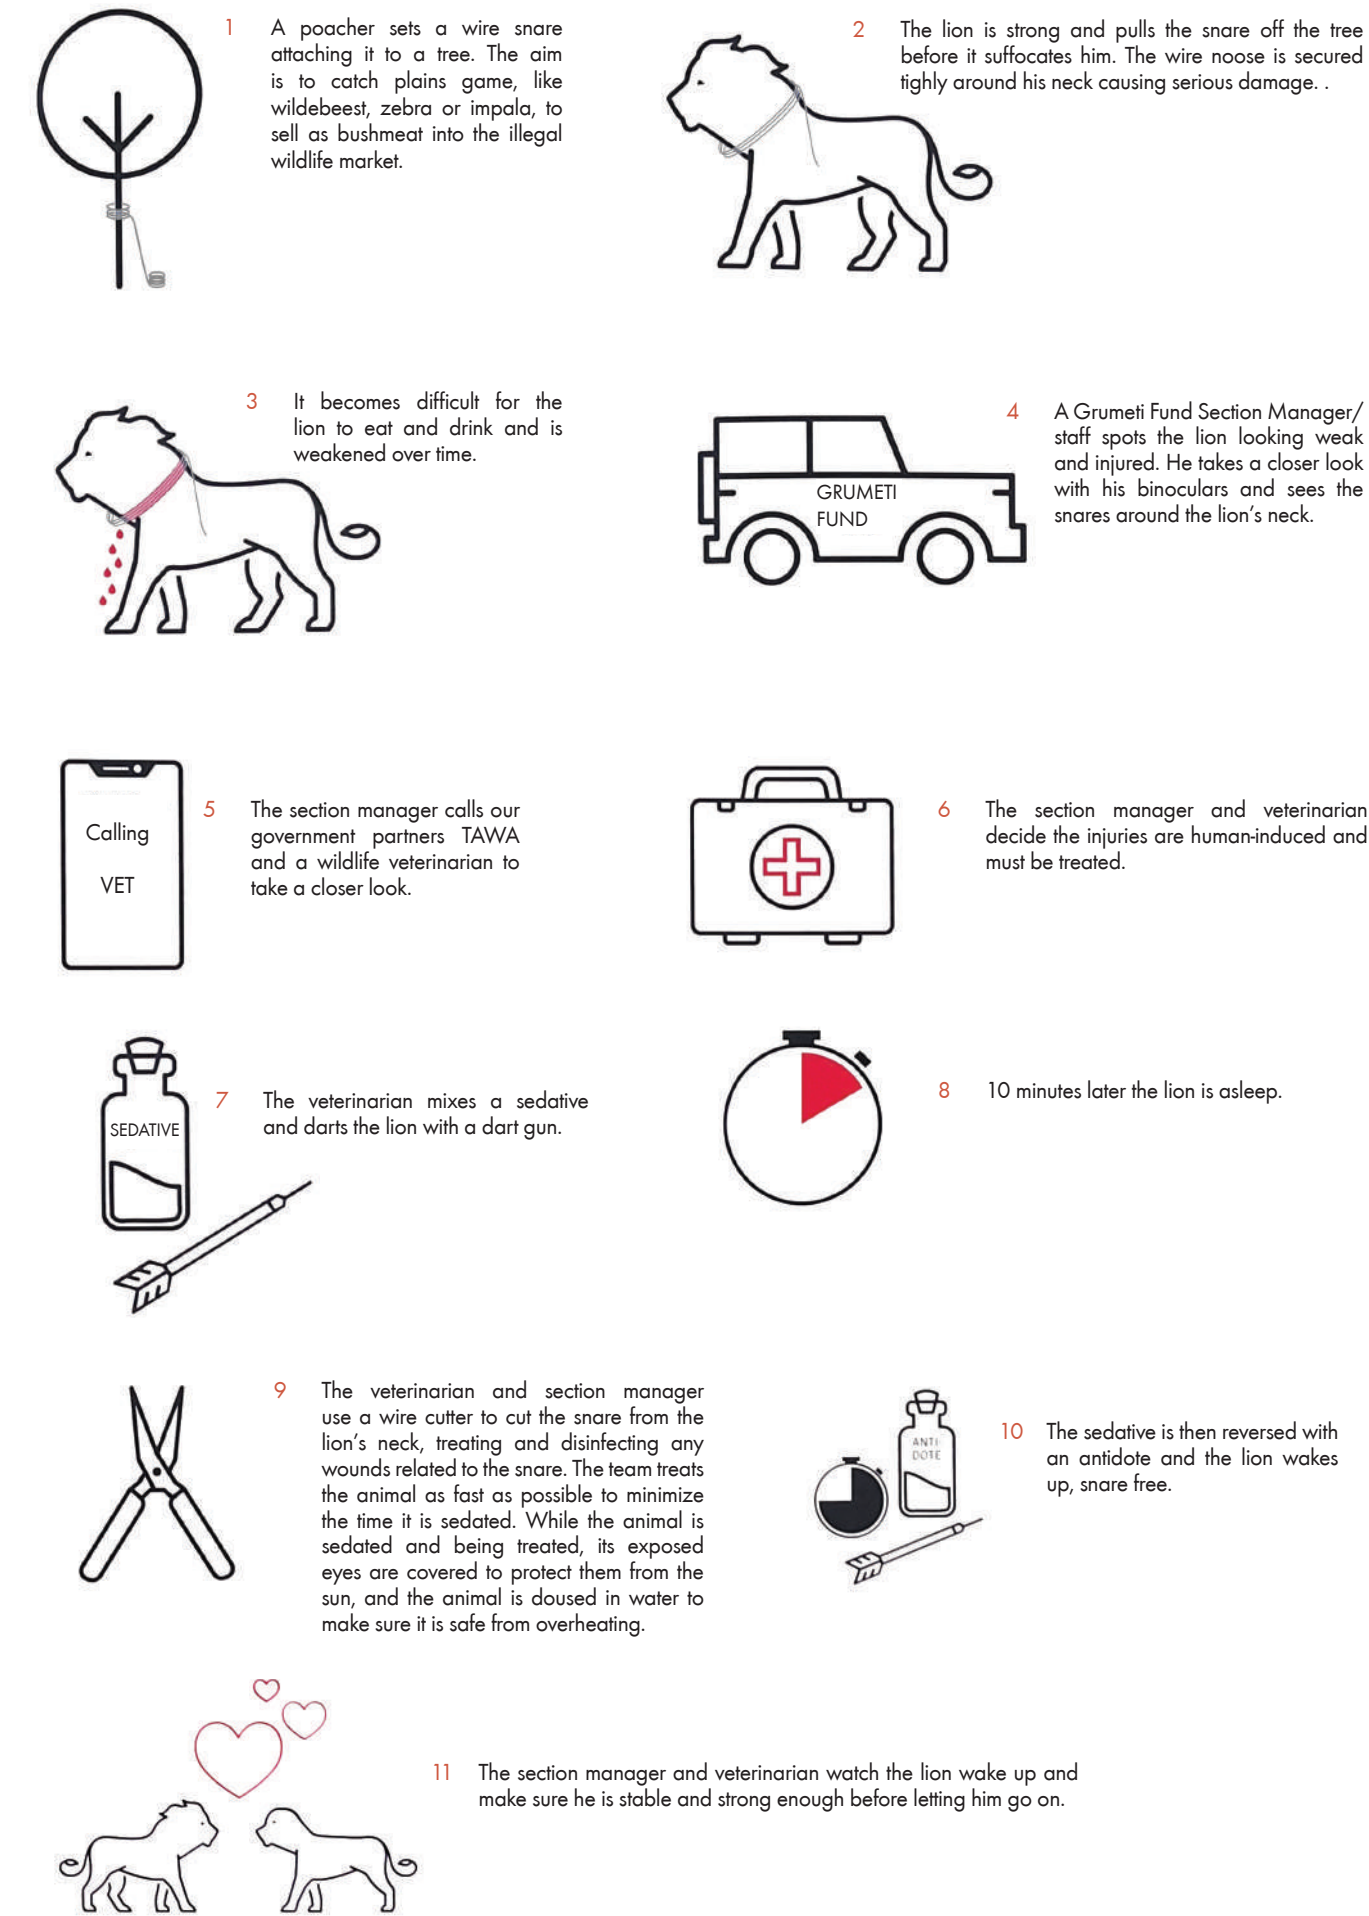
1 A poacher sets a wire snare attaching it to a tree. The aim is to catch plains game, like wildebeest, zebra or impala, to sell as bushmeat into the illegal wildlife market.

2 The lion is strong and pulls the snare off the tree before it suffocates him. The wire noose is secured tighly around his neck causing serious damage. .

3 It becomes difficult for the lion to eat and drink and is weakened over time.

GRUMETI FUND

4 A Grumeti Fund Section Manager/ staff spots the lion looking weak and injured. He takes a closer look with his binoculars and sees the snares around the lion's neck.

Calling

VET

5 The section manager calls our government partners TAWA and a wildlife veterinarian to take a closer look.

6 The section manager and veterinarian decide the injuries are human-induced and must be treated.

SEDATIVE

7 The veterinarian mixes a sedative and darts the lion with a dart gun.

8 10 minutes later the lion is asleep.

9 The veterinarian and section manager use a wire cutter to cut the snare from the lion's neck, treating and disinfecting any wounds related to the snare. The team treats the animal as fast as possible to minimize the time it is sedated. While the animal is sedated and being treated, its exposed eyes are covered to protect them from the sun, and the animal is doused in water to make sure it is safe from overheating.

ANTI DOTE

10 The sedative is then reversed with an antidote and the lion wakes up, snare free.

11 The section manager and veterinarian watch the lion wake up and make sure he is stable and strong enough before letting him go on.